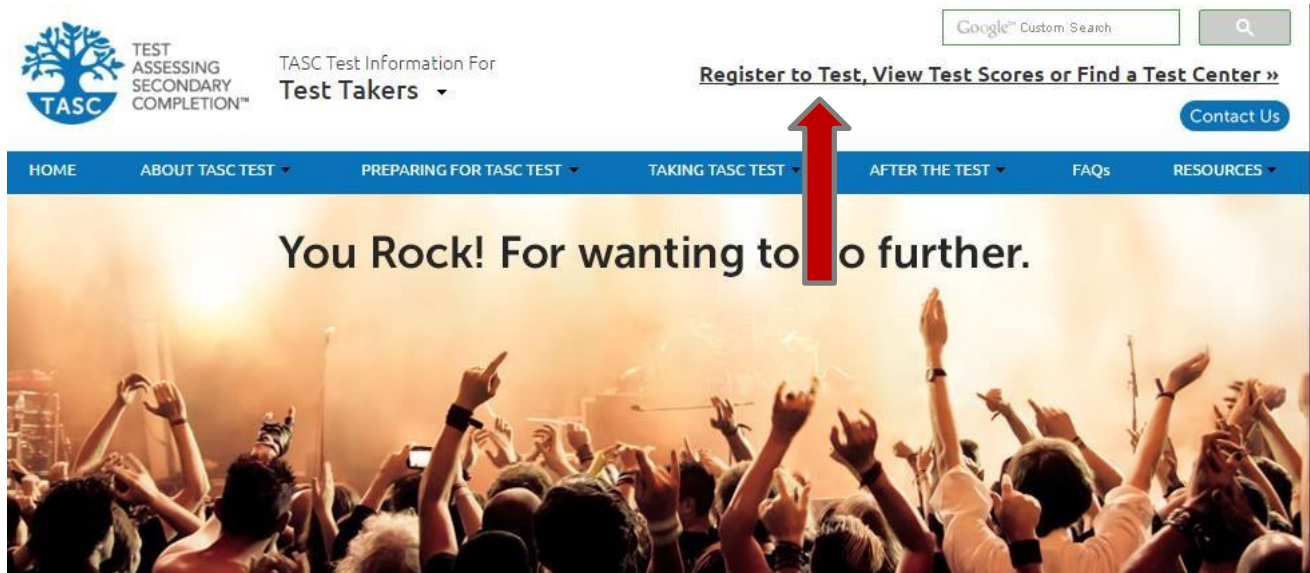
TASC

TEST ASSESSING SECONDARY COMPLETION™

TASC Test Information For
Test Takers

Google™ Custom Search

Register to Test, View Test Scores or Find a Test Center »

Contact Us

HOME ABOUT TASC TEST PREPARING FOR TASC TEST TAKING TASC TEST AFTER THE TEST FAQs RESOURCES

You Rock! For wanting to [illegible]o further.